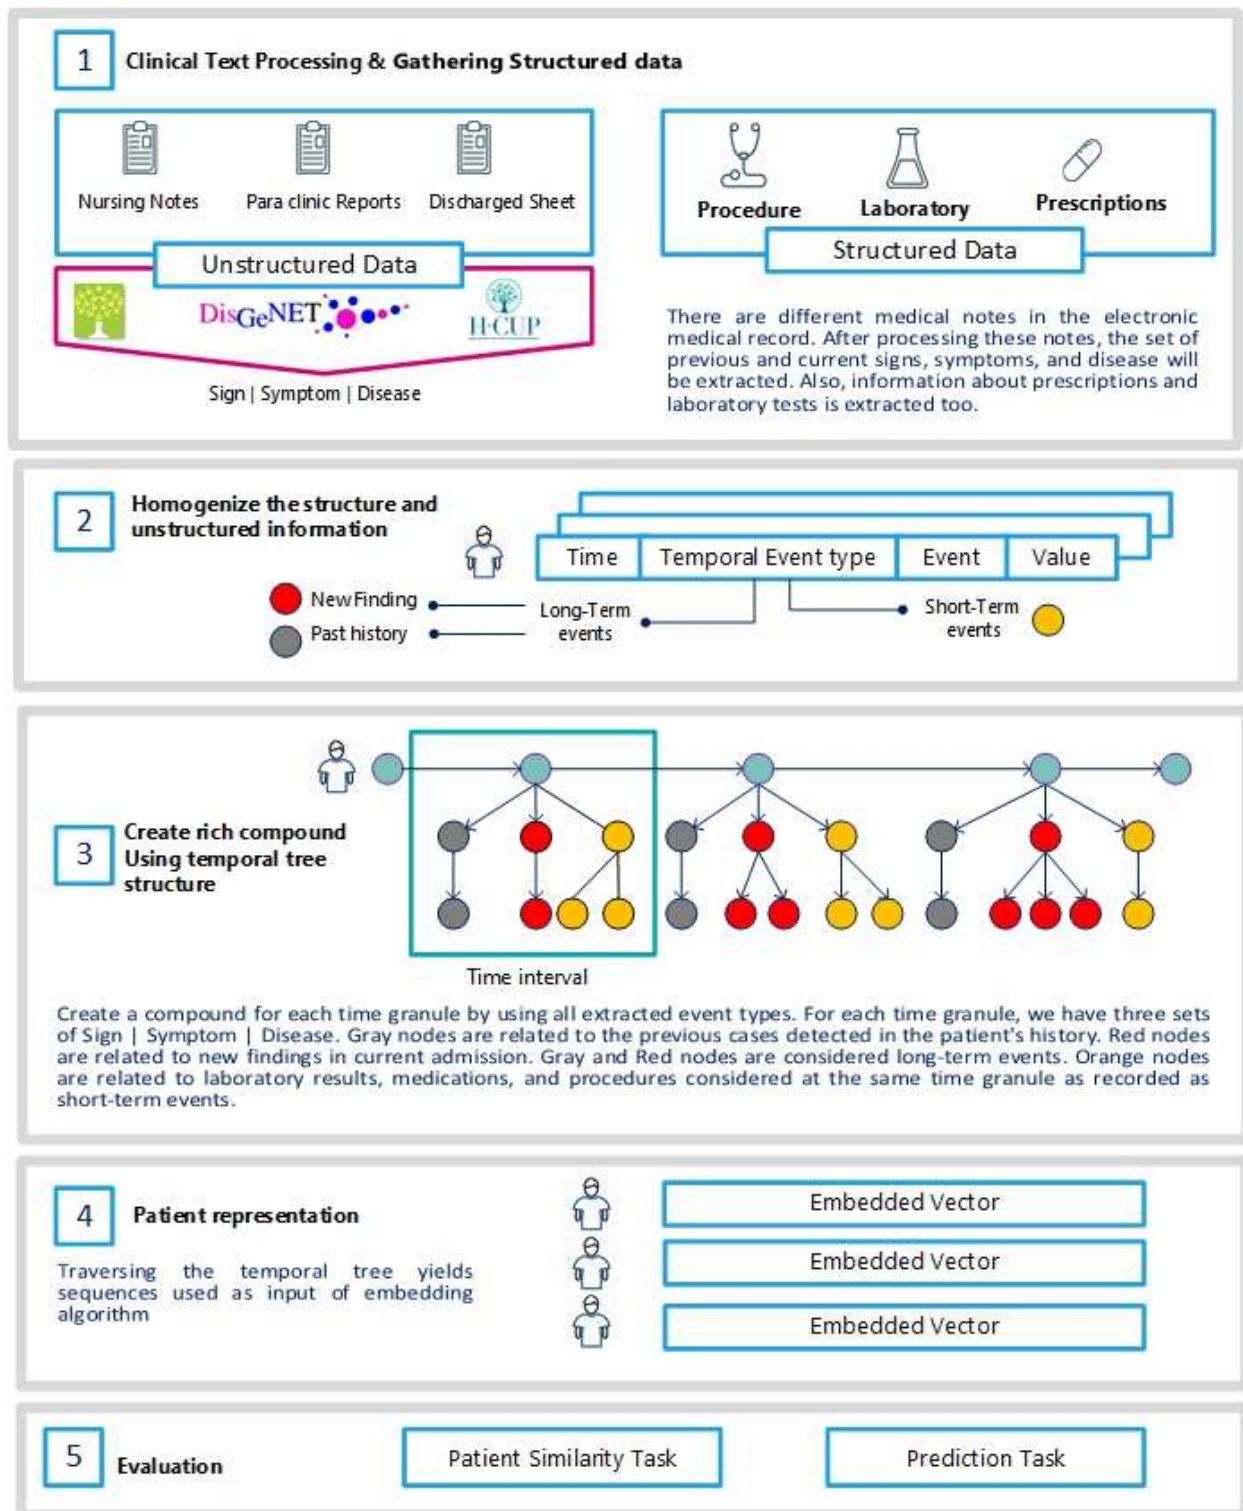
1 Clinical Text Processing & Gathering Structured data

Nursing Notes
Para clinic Reports
Discharged Sheet
Unstructured Data
DisGeNET
H·CUP
Sign | Symptom | Disease

Procedure
Laboratory
Prescriptions
Structured Data

There are different medical notes in the electronic medical record. After processing these notes, the set of previous and current signs, symptoms, and disease will be extracted. Also, information about prescriptions and laboratory tests is extracted too.

2 Homogenize the structure and unstructured information

| Time | Temporal Event type | Event | Value |
|---|---|---|---|

New Finding
Past history
Long-Term events
Short-Term events

3 Create rich compound Using temporal tree structure

Time interval

Create a compound for each time granule by using all extracted event types. For each time granule, we have three sets of Sign | Symptom | Disease. Gray nodes are related to the previous cases detected in the patient's history. Red nodes are related to new findings in current admission. Gray and Red nodes are considered long-term events. Orange nodes are related to laboratory results, medications, and procedures considered at the same time granule as recorded as short-term events.

4 Patient representation

Traversing the temporal tree yields sequences used as input of embedding algorithm

Embedded Vector
Embedded Vector
Embedded Vector

5 Evaluation

Patient Similarity Task
Prediction Task